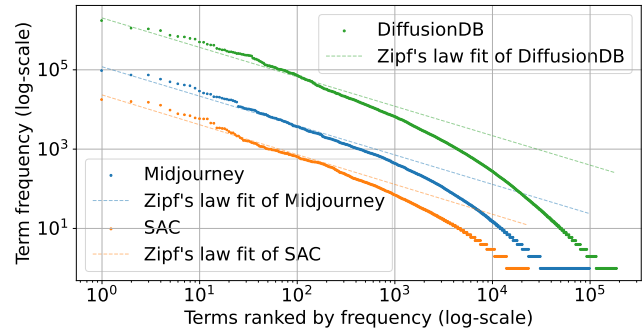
DiffusionDB
Zipf's law fit of DiffusionDB
Midjourney
Zipf's law fit of Midjourney
SAC
Zipf's law fit of SAC

Term frequency (log-scale)
$10^5$
$10^3$
$10^1$

$10^0$ $10^1$ $10^2$ $10^3$ $10^4$ $10^5$
Terms ranked by frequency (log-scale)